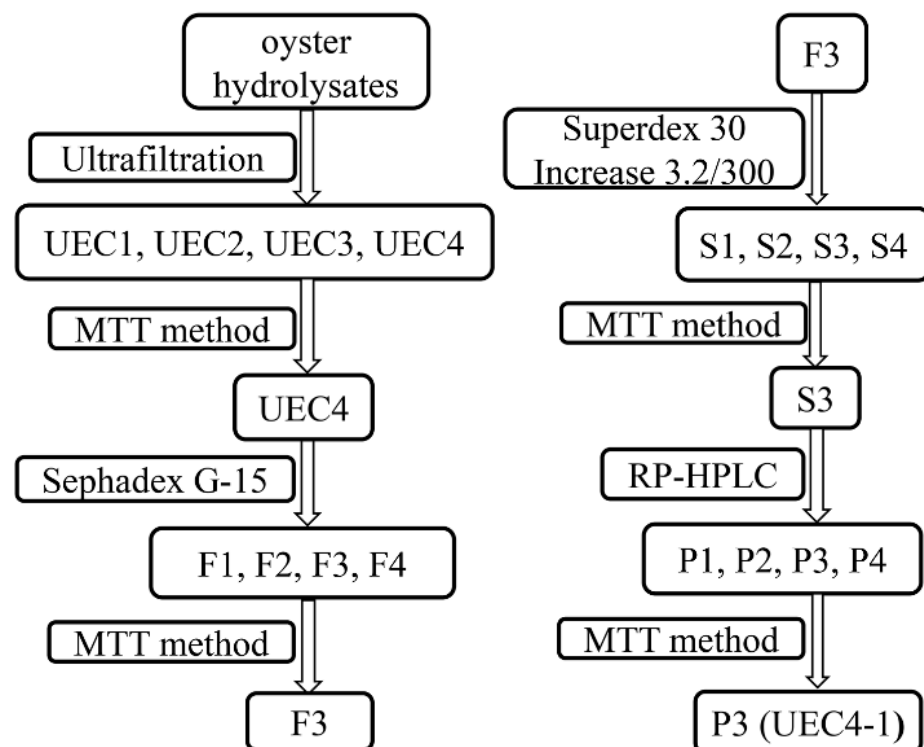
oyster hydrolysates

Ultrafiltration

UEC1, UEC2, UEC3, UEC4

MTT method

UEC4

Sephadex G-15

F1, F2, F3, F4

MTT method

F3

F3

Superdex 30 Increase 3.2/300

S1, S2, S3, S4

MTT method

S3

RP-HPLC

P1, P2, P3, P4

MTT method

P3 (UEC4-1)